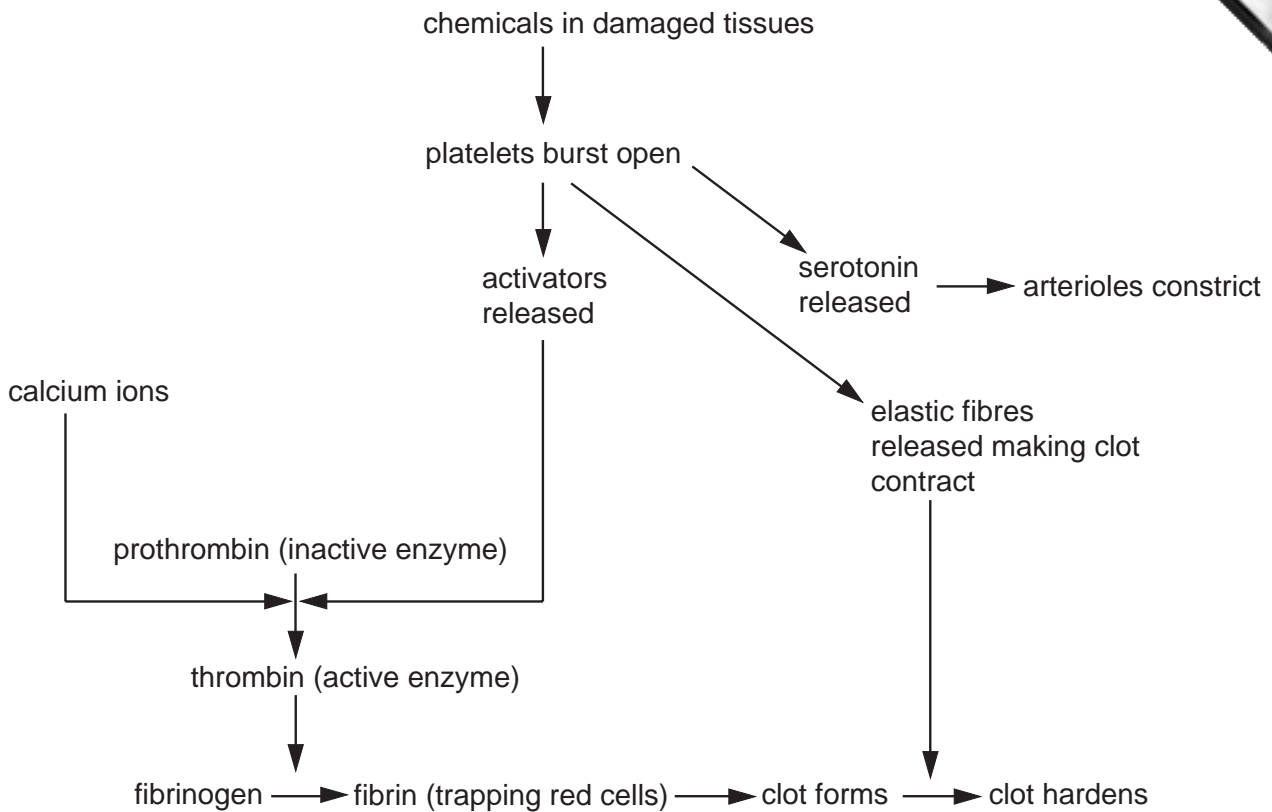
chemicals in damaged tissues

platelets burst open

activators released

serotonin released

arterioles constrict

calcium ions

elastic fibres released making clot contract

prothrombin (inactive enzyme)

thrombin (active enzyme)

fibrinogen

fibrin (trapping red cells)

clot forms

clot hardens